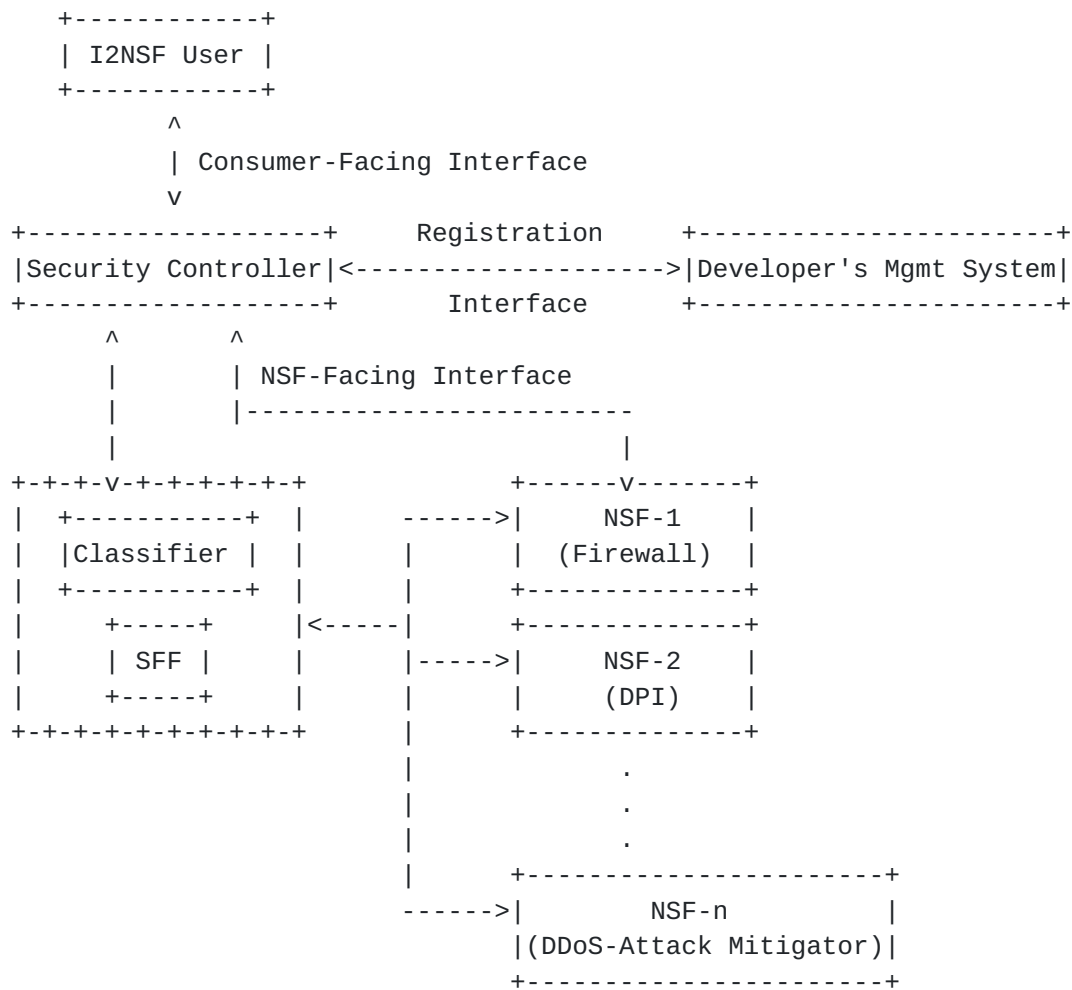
I2NSF User

Consumer-Facing Interface

Security Controller

Registration Interface

Developer's Mgmt System

NSF-Facing Interface

Classifier

SFF

NSF-1 (Firewall)

NSF-2 (DPI)

.
.
.

NSF-n (DDoS-Attack Mitigator)